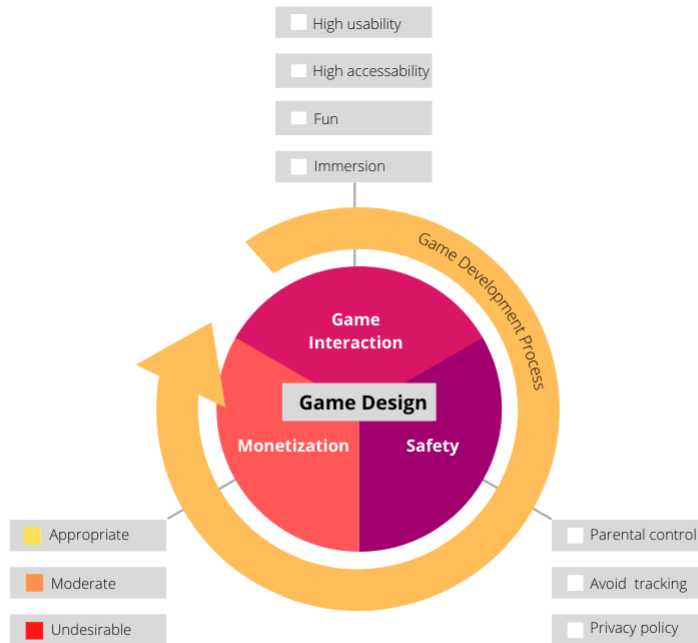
High usability

High accessability

Fun

Immersion

Game Development Process

Game Interaction

Game Design

Monetization

Safety

Appropriate

Moderate

Undesirable

Parental control

Avoid tracking

Privacy policy